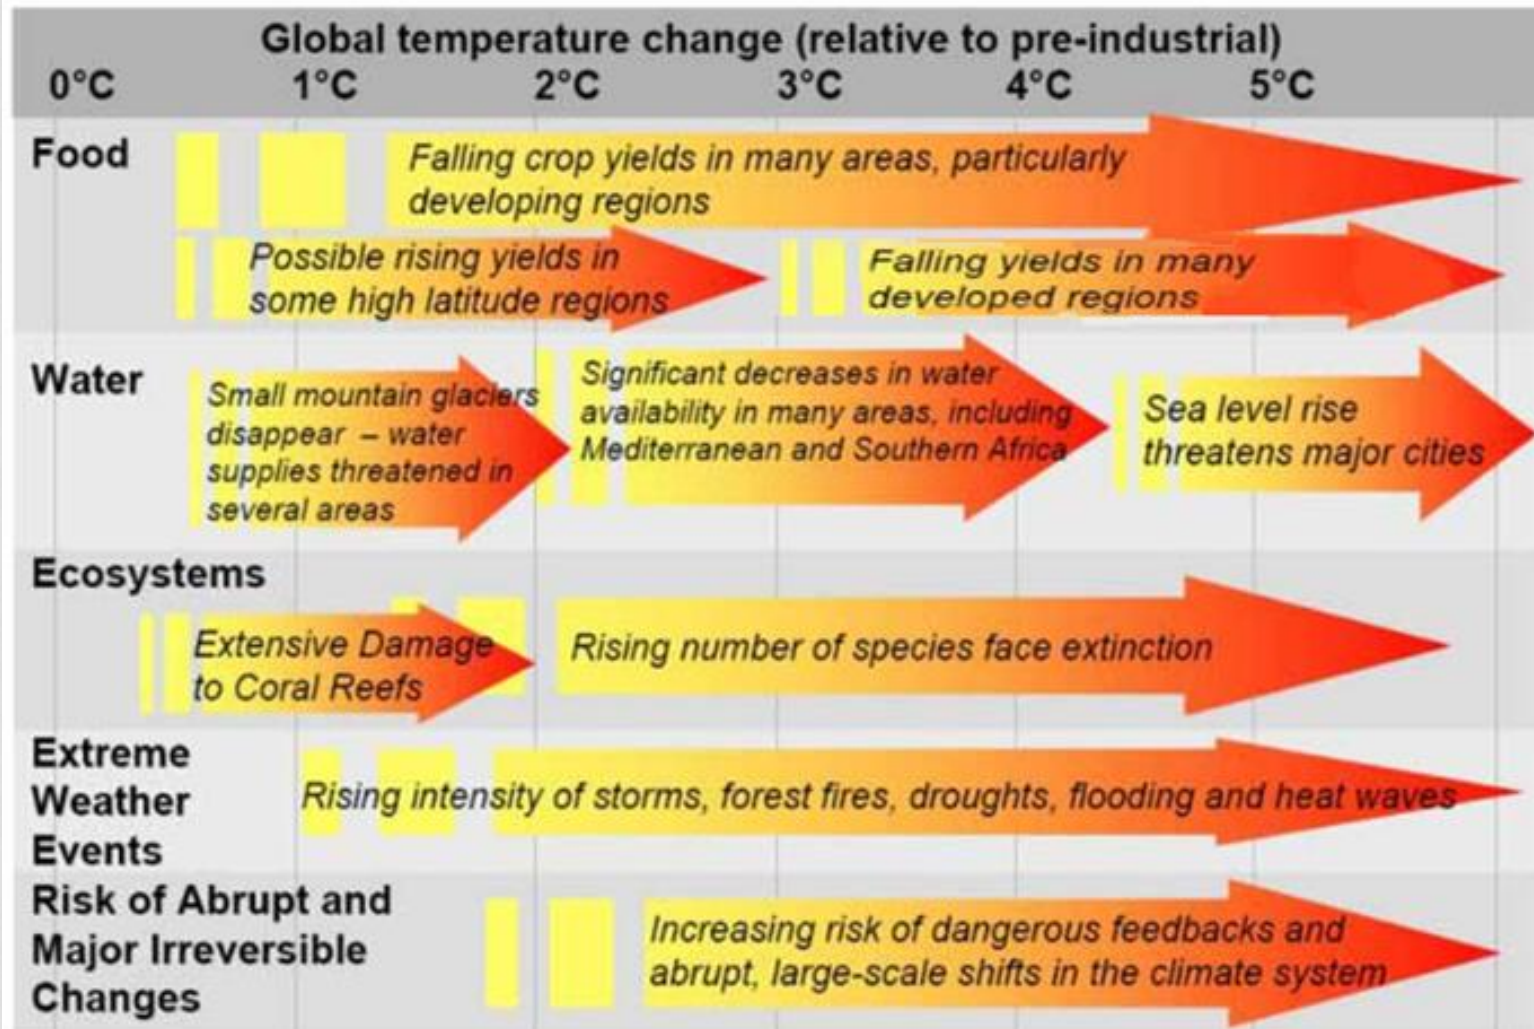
Global temperature change (relative to pre-industrial)

0°C 1°C 2°C 3°C 4°C 5°C

Food

Falling crop yields in many areas, particularly developing regions

Possible rising yields in some high latitude regions

Falling yields in many developed regions

Water

Small mountain glaciers disappear – water supplies threatened in several areas

Significant decreases in water availability in many areas, including Mediterranean and Southern Africa

Sea level rise threatens major cities

Ecosystems

Extensive Damage to Coral Reefs

Rising number of species face extinction

Extreme Weather Events

Rising intensity of storms, forest fires, droughts, flooding and heat waves

Risk of Abrupt and Major Irreversible Changes

Increasing risk of dangerous feedbacks and abrupt, large-scale shifts in the climate system